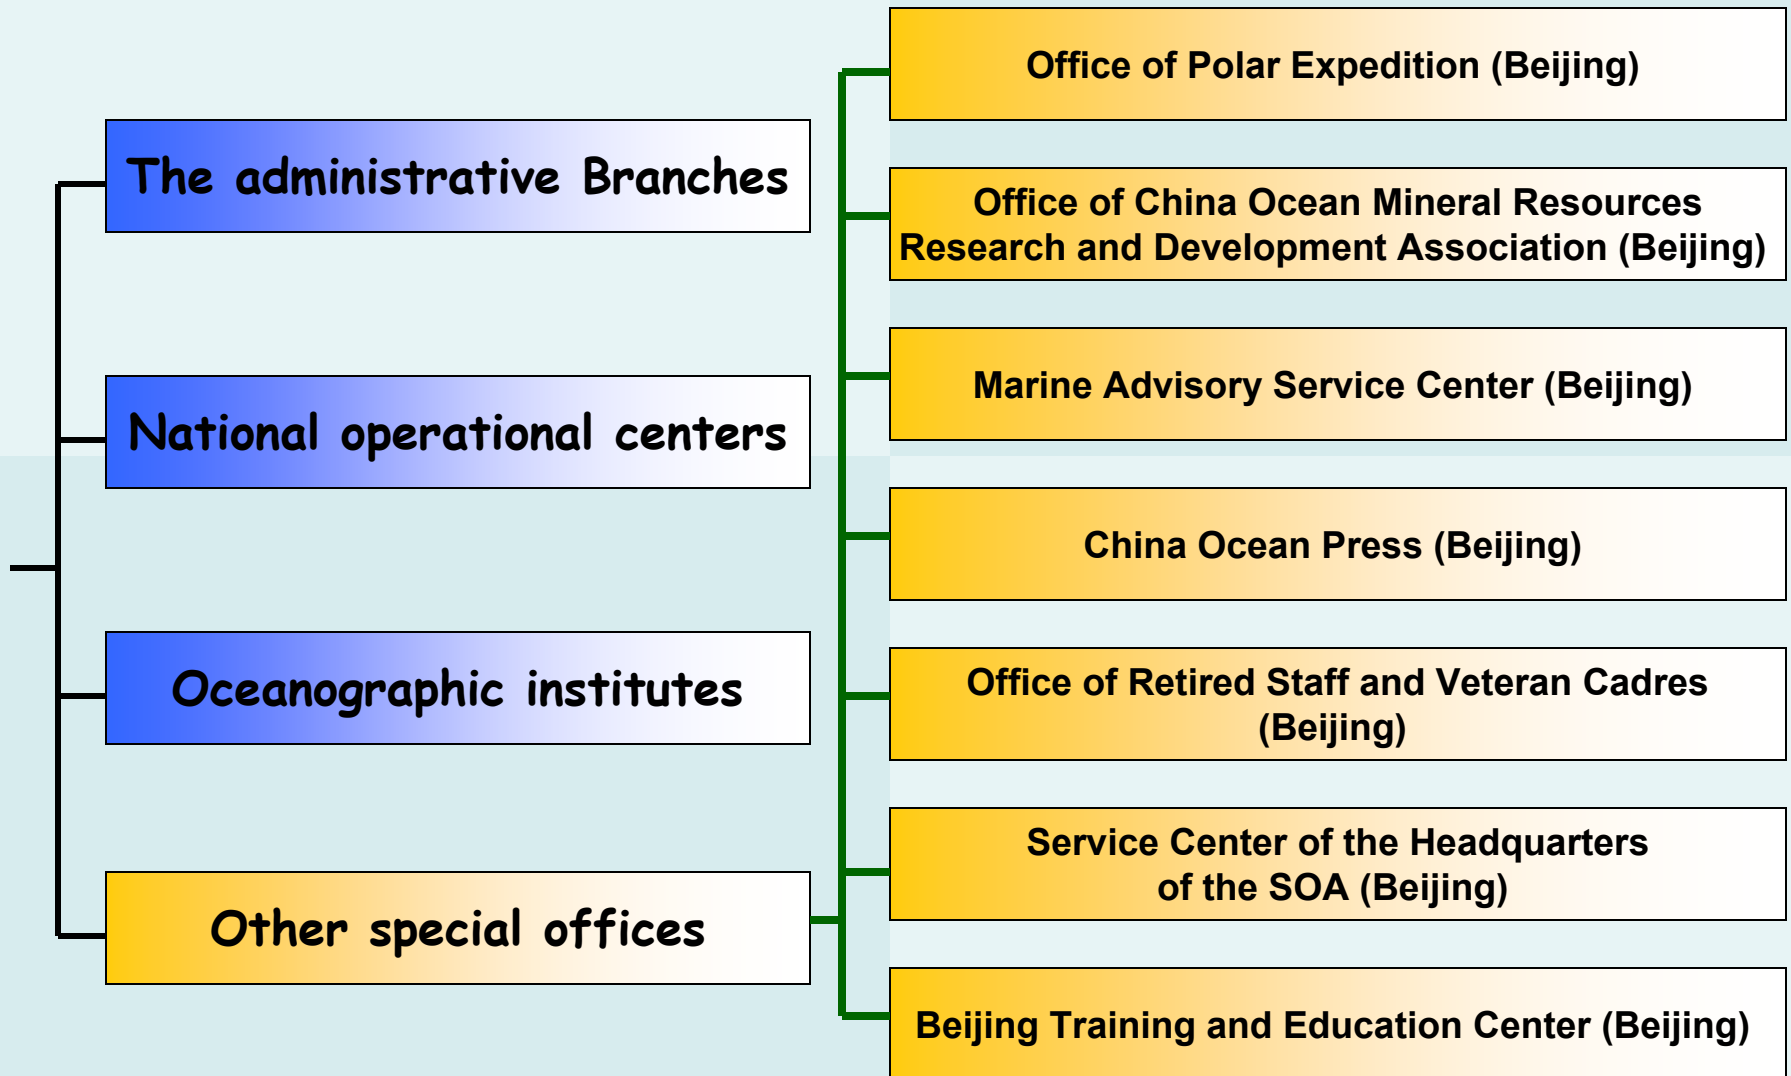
The administrative Branches

National operational centers

Oceanographic institutes

Other special offices

Office of Polar Expedition (Beijing)

Office of China Ocean Mineral Resources Research and Development Association (Beijing)

Marine Advisory Service Center (Beijing)

China Ocean Press (Beijing)

Office of Retired Staff and Veteran Cadres (Beijing)

Service Center of the Headquarters of the SOA (Beijing)

Beijing Training and Education Center (Beijing)